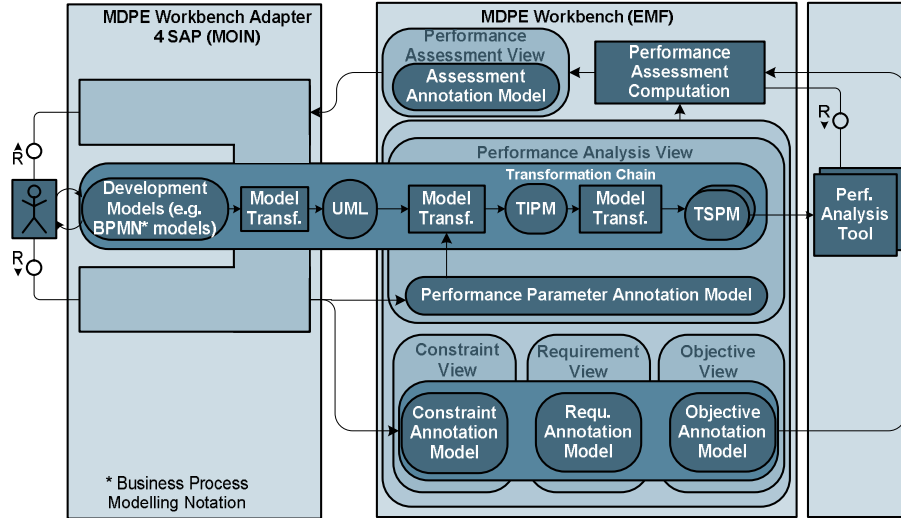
MDPE Workbench Adapter 4 SAP (MOIN)

MDPE Workbench (EMF)

Performance Assessment View

Assessment Annotation Model

Performance Assessment Computation

R

R

Performance Analysis View

Transformation Chain

Development Models (e.g. BPMN* models)

Model Transf.

UML

Model Transf.

TIPM

Model Transf.

TSPM

Perf. Analysis Tool

R

Performance Parameter Annotation Model

Constraint View

Requirement View

Objective View

Constraint Annotation Model

Requ. Annotation Model

Objective Annotation Model

* Business Process Modelling Notation